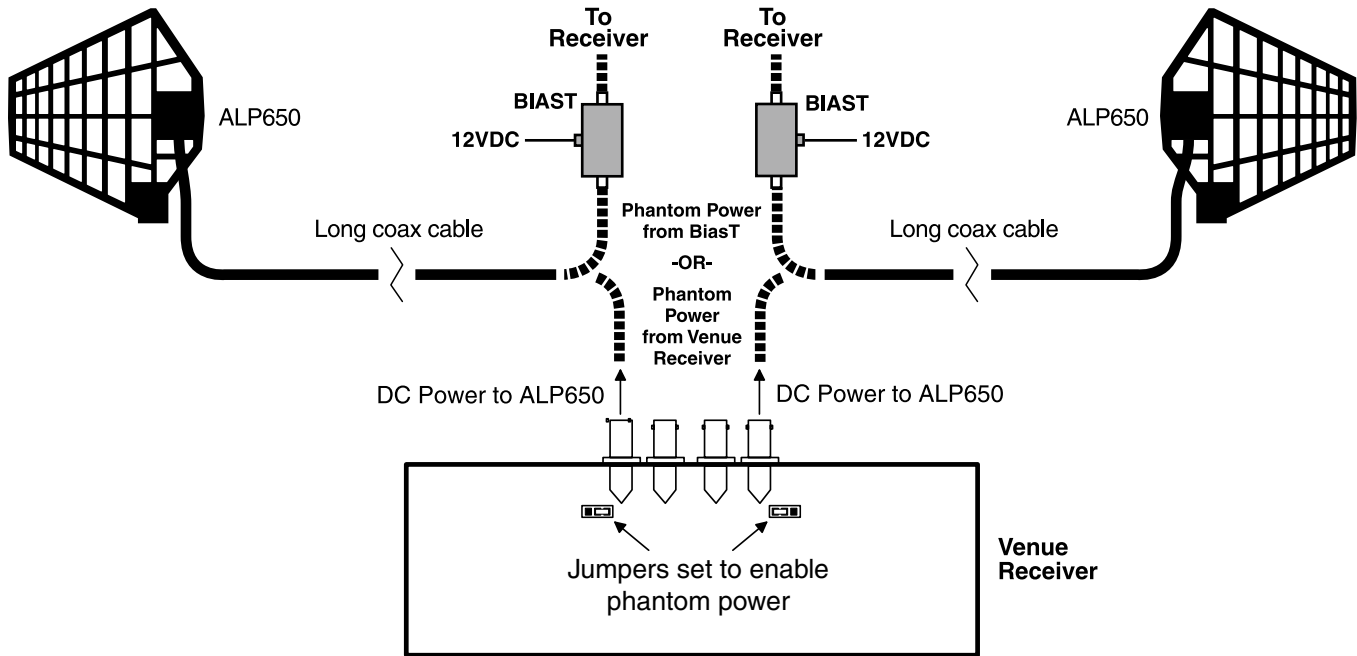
To Receiver

To Receiver

ALP650

BIAST

12VDC

BIAST

12VDC

ALP650

Phantom Power from BiasT

-OR-

Phantom Power from Venue Receiver

Long coax cable

Long coax cable

DC Power to ALP650

DC Power to ALP650

Jumpers set to enable phantom power

Venue Receiver